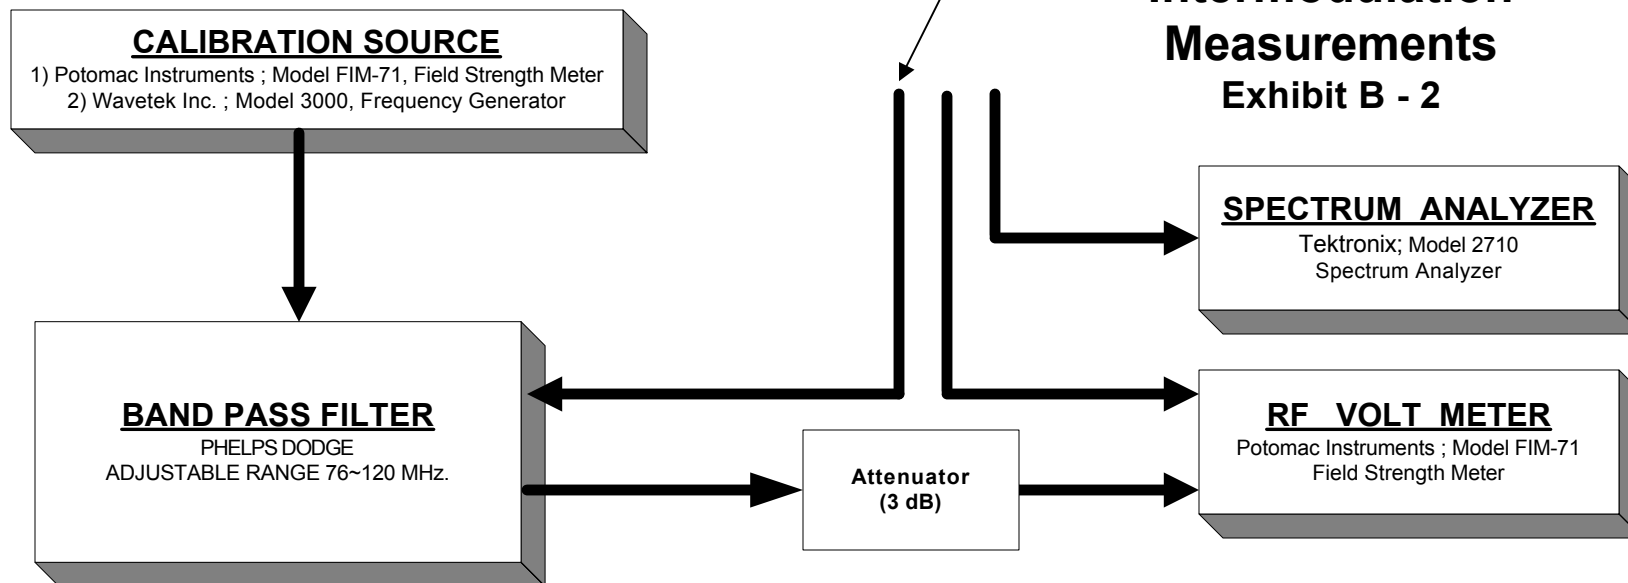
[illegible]
Measurements
Exhibit B - 2

CALIBRATION SOURCE
1) Potomac Instruments ; Model FIM-71, Field Strength Meter
2) Wavetek Inc. ; Model 3000, Frequency Generator

SPECTRUM ANALYZER
Tektronix; Model 2710
Spectrum Analyzer

BAND PASS FILTER
PHELPS DODGE
ADJUSTABLE RANGE 76~120 MHz.

RF VOLT METER
Potomac Instruments ; Model FIM-71
Field Strength Meter

Attenuator
(3 dB)